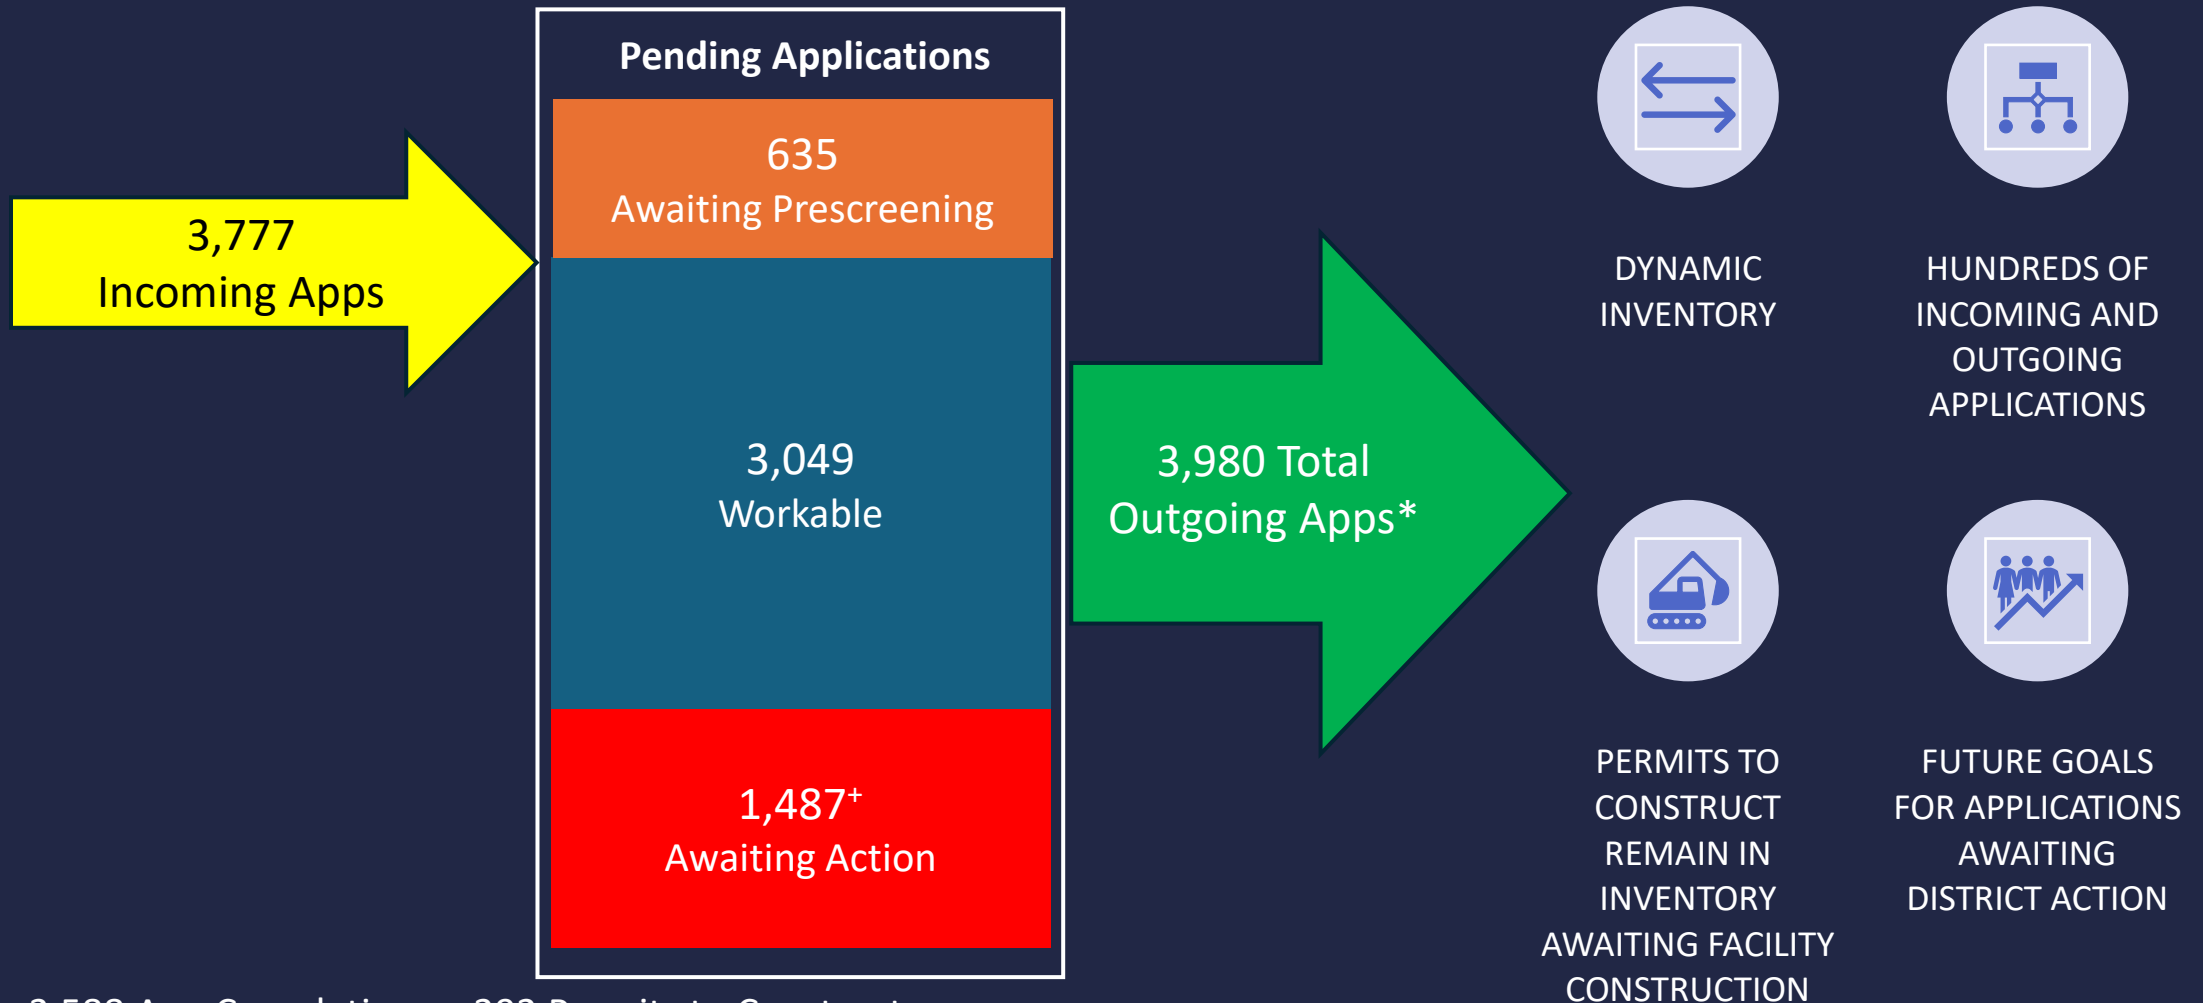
3,777
Incoming Apps

Pending Applications

635
Awaiting Prescreening

3,049
Workable

1,487$^{+}$
Awaiting Action

3,980 Total
Outgoing Apps*

DYNAMIC INVENTORY

HUNDREDS OF INCOMING AND OUTGOING APPLICATIONS

PERMITS TO CONSTRUCT REMAIN IN INVENTORY AWAITING FACILITY CONSTRUCTION

FUTURE GOALS FOR APPLICATIONS AWAITING DISTRICT ACTION

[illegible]